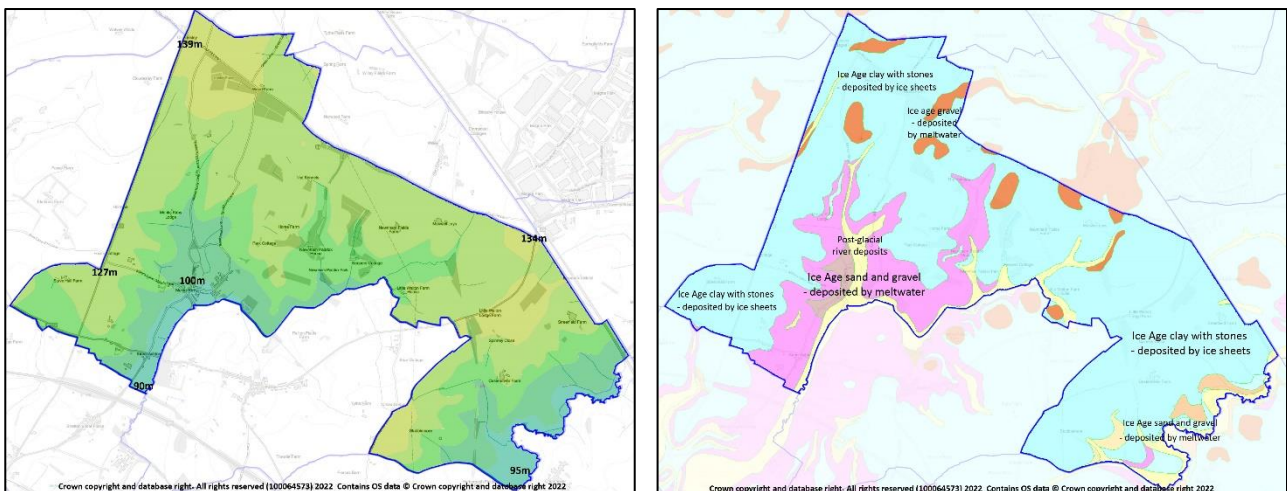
139m

127m

100m

134m

90m

95m

Crown copyright and database right. All rights reserved (100064573) 2022 Contains OS data © Crown copyright and database right 2022

Ice Age clay with stones deposited by ice sheets

Ice age gravel - deposited by meltwater

Post-glacial river deposits

Ice Age sand and gravel - deposited by meltwater

Ice Age clay with stones - deposited by ice sheets

Ice Age clay with stones - deposited by ice sheets

Ice Age sand and gravel - deposited by meltwater

Crown copyright and database right. All rights reserved (100064573) 2022 Contains OS data © Crown copyright and database right 2022